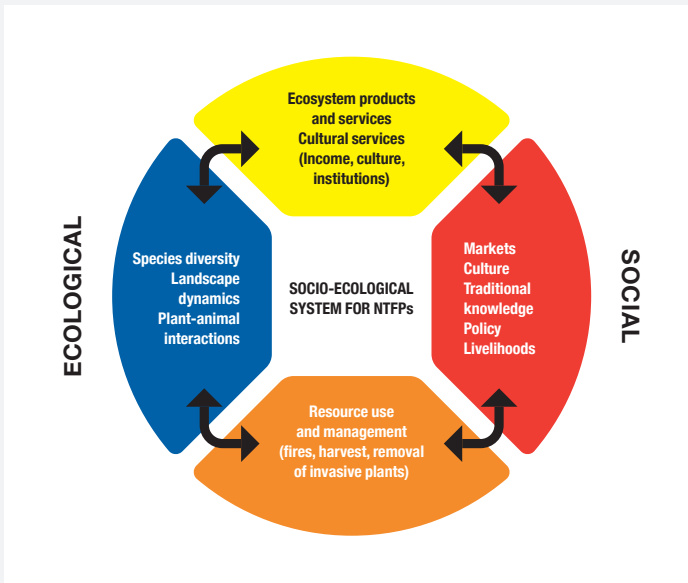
Ecosystem products and services
Cultural services
(Income, culture, institutions)

ECOLOGICAL

Species diversity
Landscape dynamics
Plant-animal interactions

SOCIO-ECOLOGICAL SYSTEM FOR NTFPs

Markets
Culture
Traditional knowledge
Policy
Livelihoods

SOCIAL

Resource use and management
(fires, harvest, removal of invasive plants)